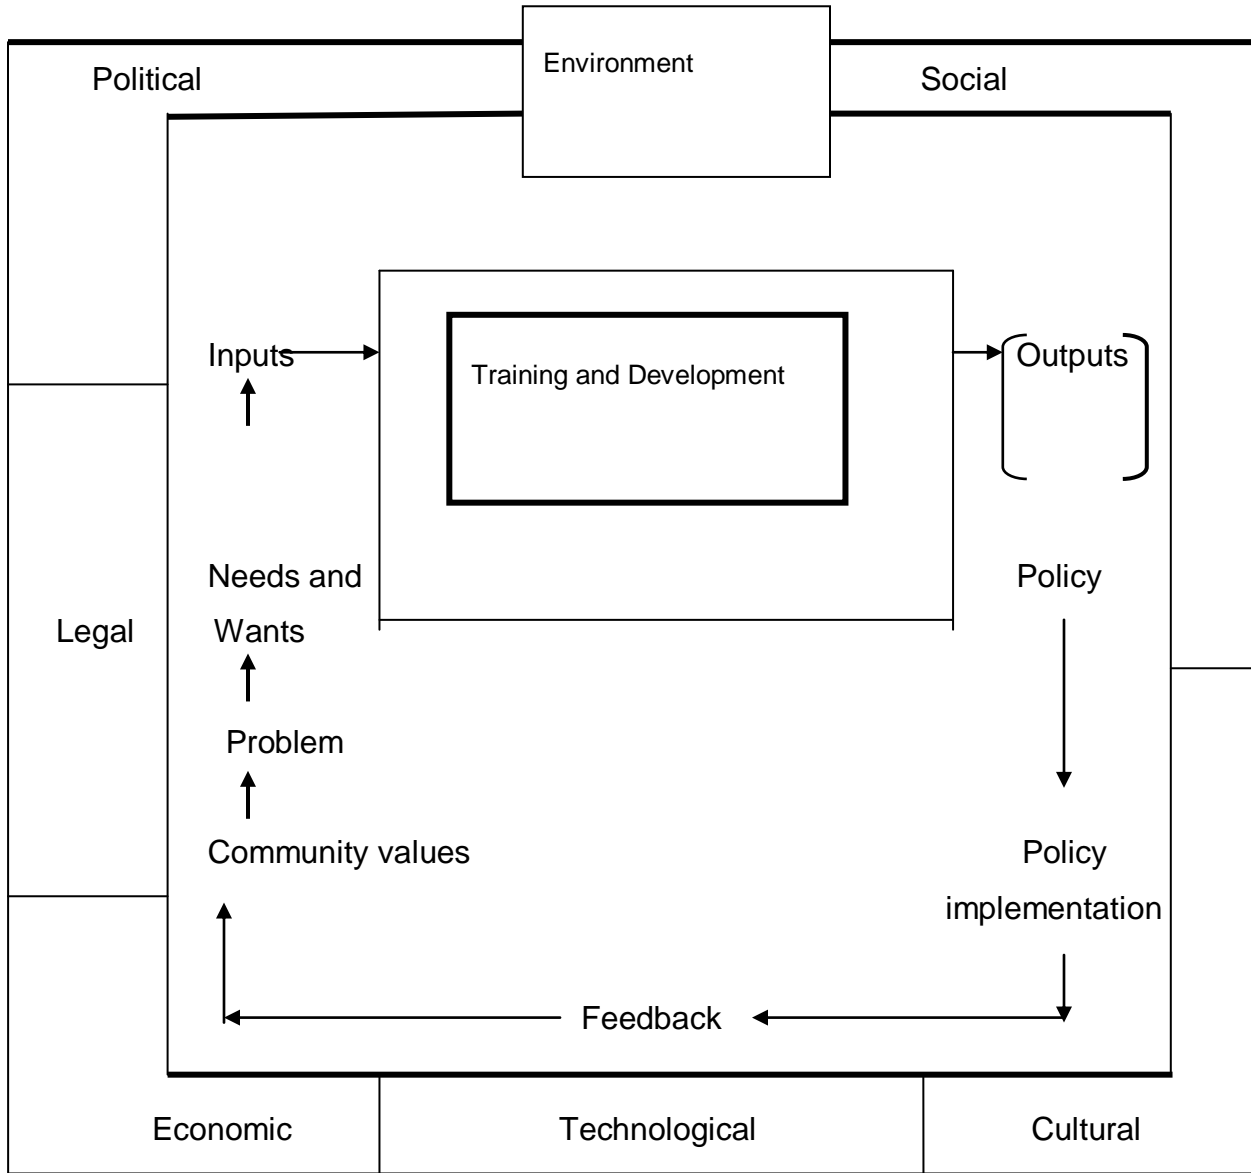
Environment

Political

Social

Inputs

Training and Development

Outputs

Needs and Wants

Policy

Legal

Problem

Community values

Policy implementation

Feedback

Economic

Technological

Cultural